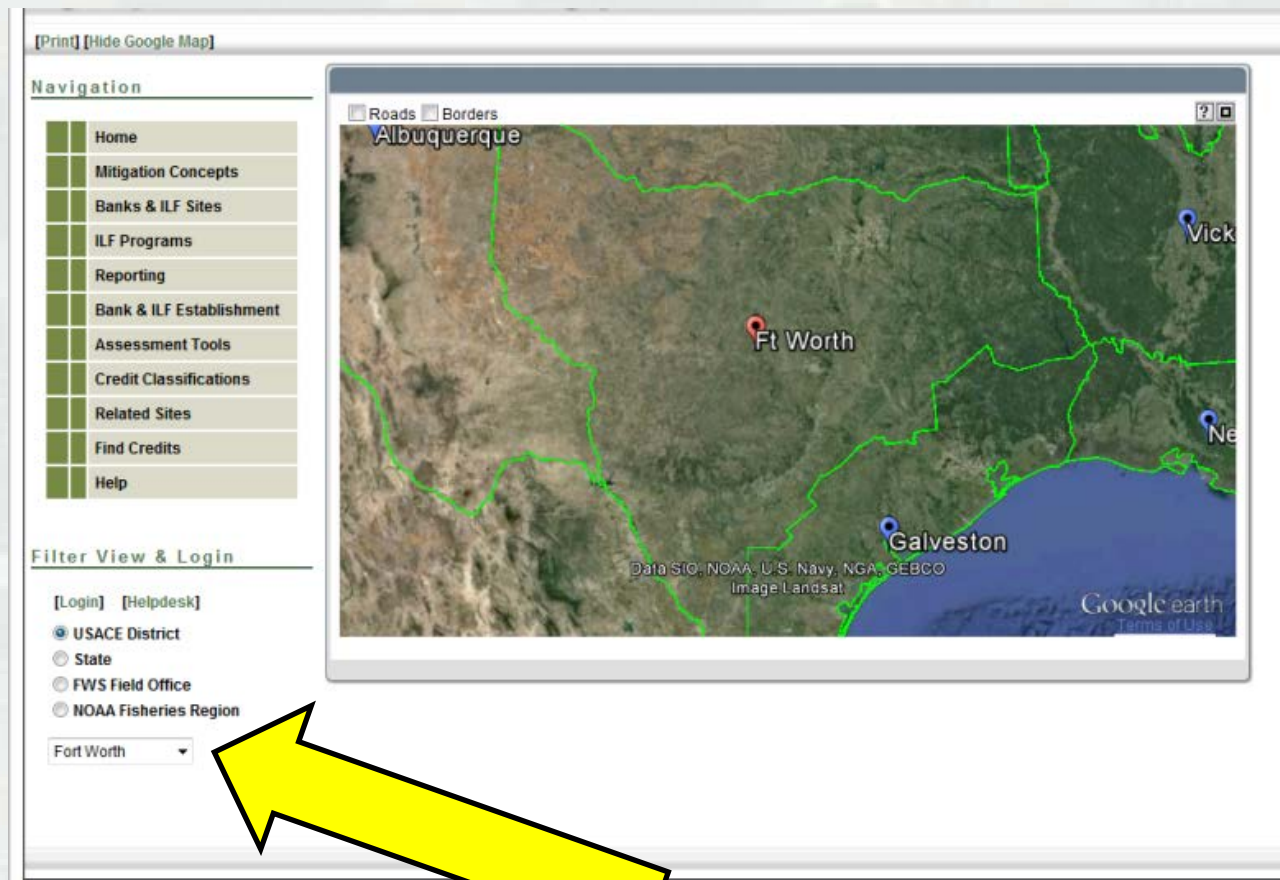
[Print] [Hide Google Map]

Navigation

Home
Mitigation Concepts
Banks & ILF Sites
ILF Programs
Reporting
Bank & ILF Establishment
Assessment Tools
Credit Classifications
Related Sites
Find Credits
Help

Filter View & Login

[Login] [Helpdesk]

USACE District
State
FWS Field Office
NOAA Fisheries Region

Fort Worth

Roads Borders

Albuquerque
Vick
Ft Worth
Ne
Galveston
Data SIO, NOAA, U.S. Navy, NGA, GEBCO
Image Landsat
Google earth
Terms of Use